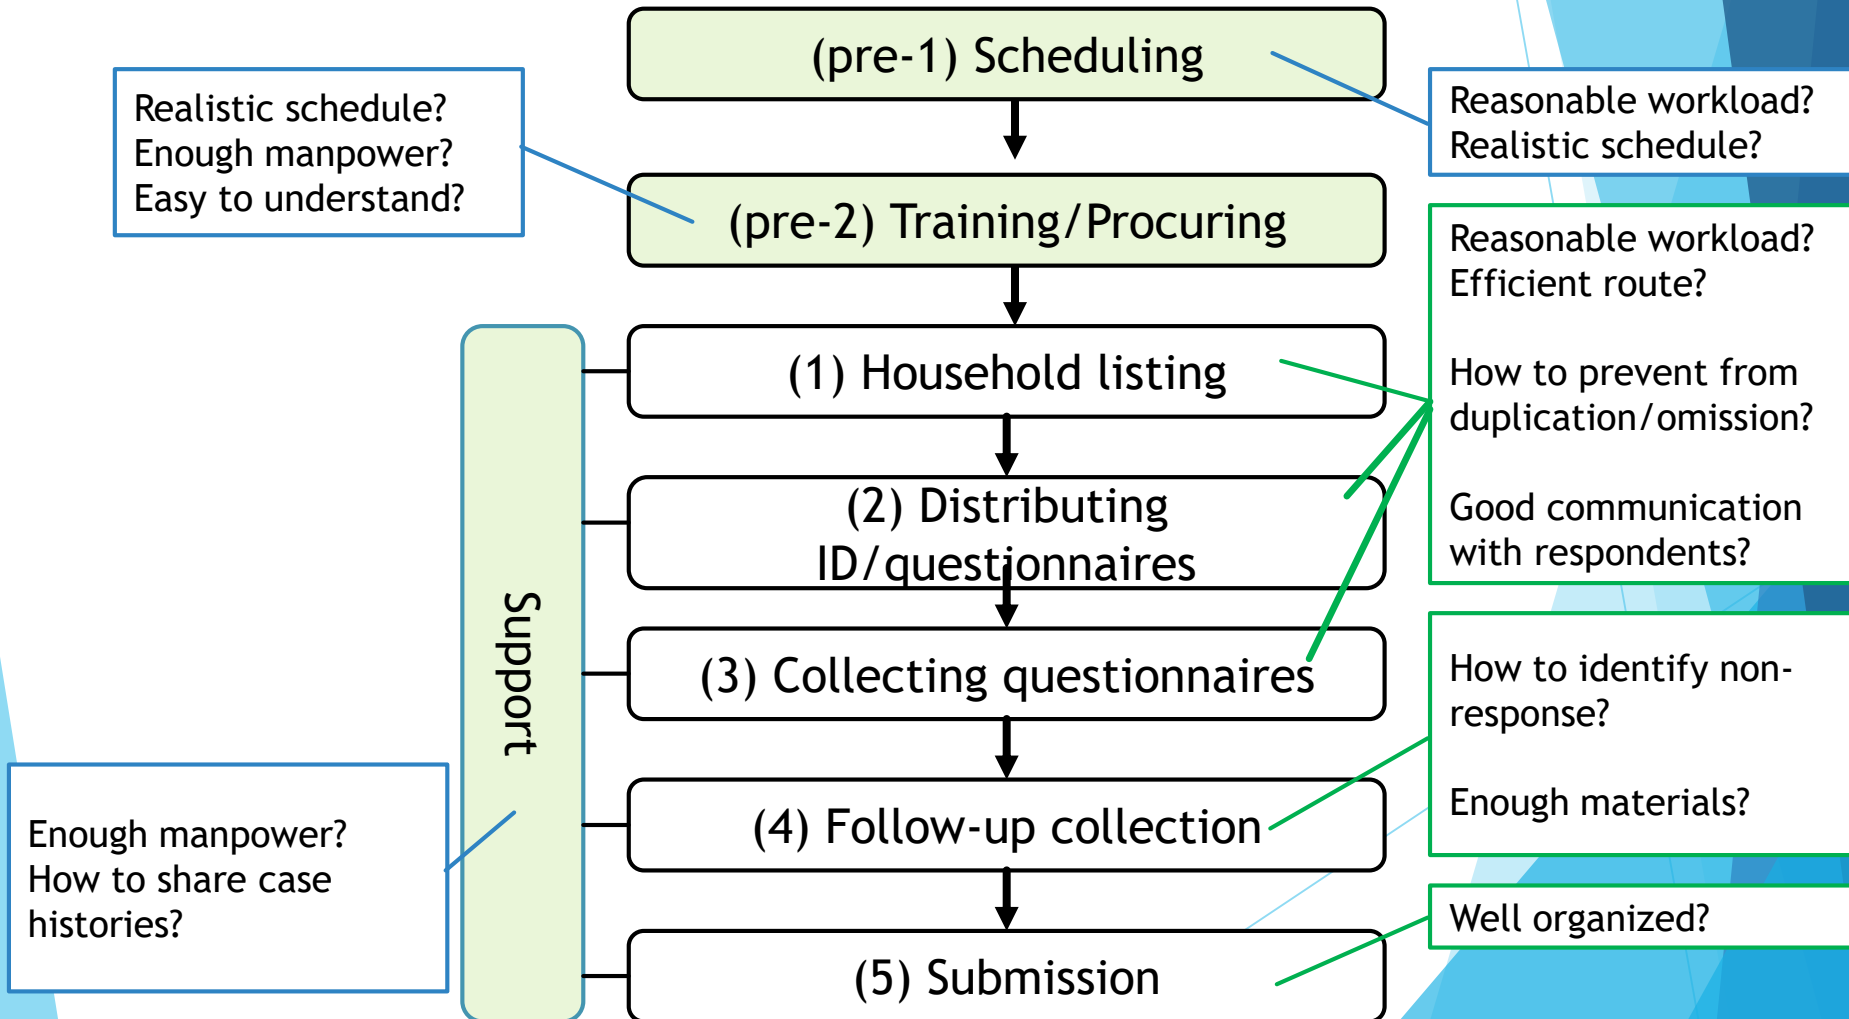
(pre-1) Scheduling

Realistic schedule?
Enough manpower?
Easy to understand?

Reasonable workload?
Realistic schedule?

(pre-2) Training/Procuring

Reasonable workload?
Efficient route?

How to prevent from duplication/omission?

Good communication with respondents?

Support

(1) Household listing

(2) Distributing ID/questionnaires

(3) Collecting questionnaires

How to identify non-response?

Enough materials?

Enough manpower?
How to share case histories?

(4) Follow-up collection

Well organized?

(5) Submission